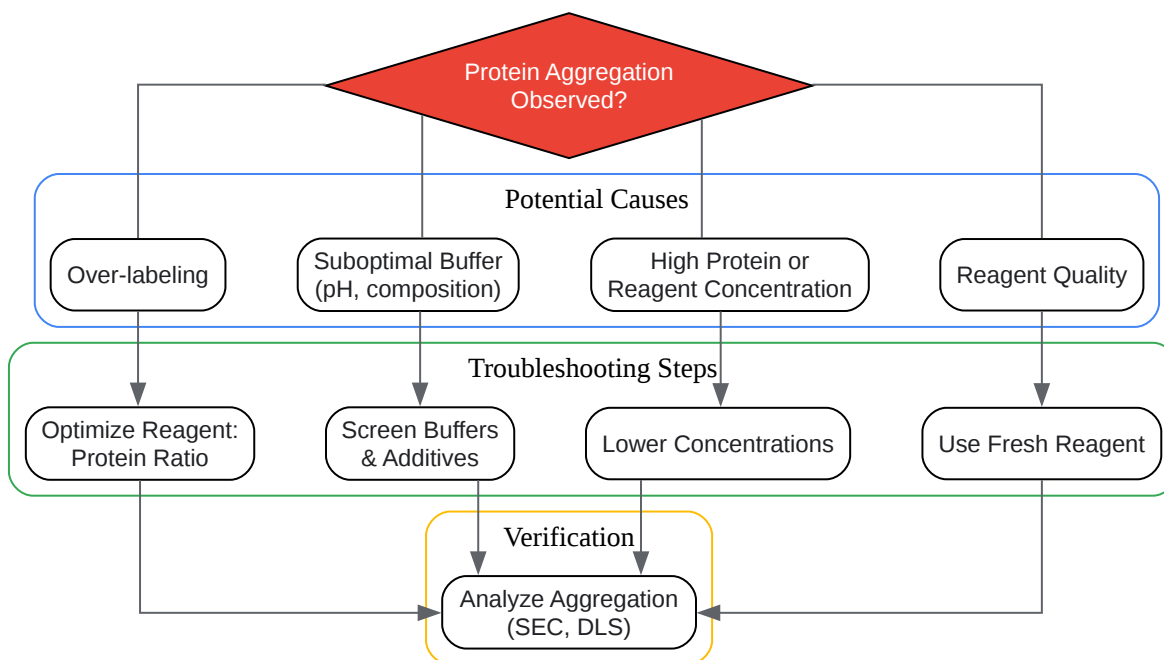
Protein Aggregation Observed?

Potential Causes

Over-labeling

Suboptimal Buffer (pH, composition)

High Protein or Reagent Concentration

Reagent Quality

Troubleshooting Steps

Optimize Reagent: Protein Ratio

Screen Buffers & Additives

Lower Concentrations

Use Fresh Reagent

Verification

Analyze Aggregation (SEC, DLS)